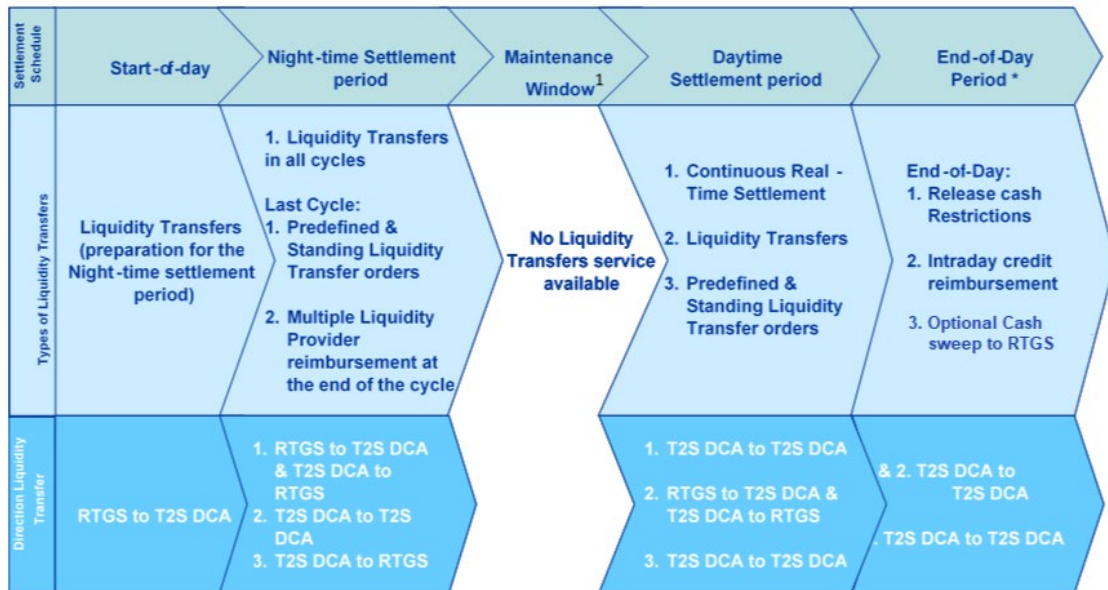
Settlement Schedule

Start-of-day

Night-time Settlement period

Maintenance Window$^1$

Daytime Settlement period

End-of-Day Period *

Types of Liquidity Transfers

Liquidity Transfers (preparation for the Night-time settlement period)

1. Liquidity Transfers in all cycles

Last Cycle:
1. Predefined & Standing Liquidity Transfer orders

2. Multiple Liquidity Provider reimbursement at the end of the cycle

No Liquidity Transfers service available

1. Continuous Real-Time Settlement

2. Liquidity Transfers

3. Predefined & Standing Liquidity Transfer orders

End-of-Day:
1. Release cash Restrictions

2. Intraday credit reimbursement

3. Optional Cash sweep to RTGS

Direction Liquidity Transfer

RTGS to T2S DCA

1. RTGS to T2S DCA & T2S DCA to RTGS
2. T2S DCA to T2S DCA
3. T2S DCA to RTGS

1. T2S DCA to T2S DCA

2. RTGS to T2S DCA & T2S DCA to RTGS

3. T2S DCA to T2S DCA

& 2. T2S DCA to T2S DCA

. T2S DCA to T2S DCA